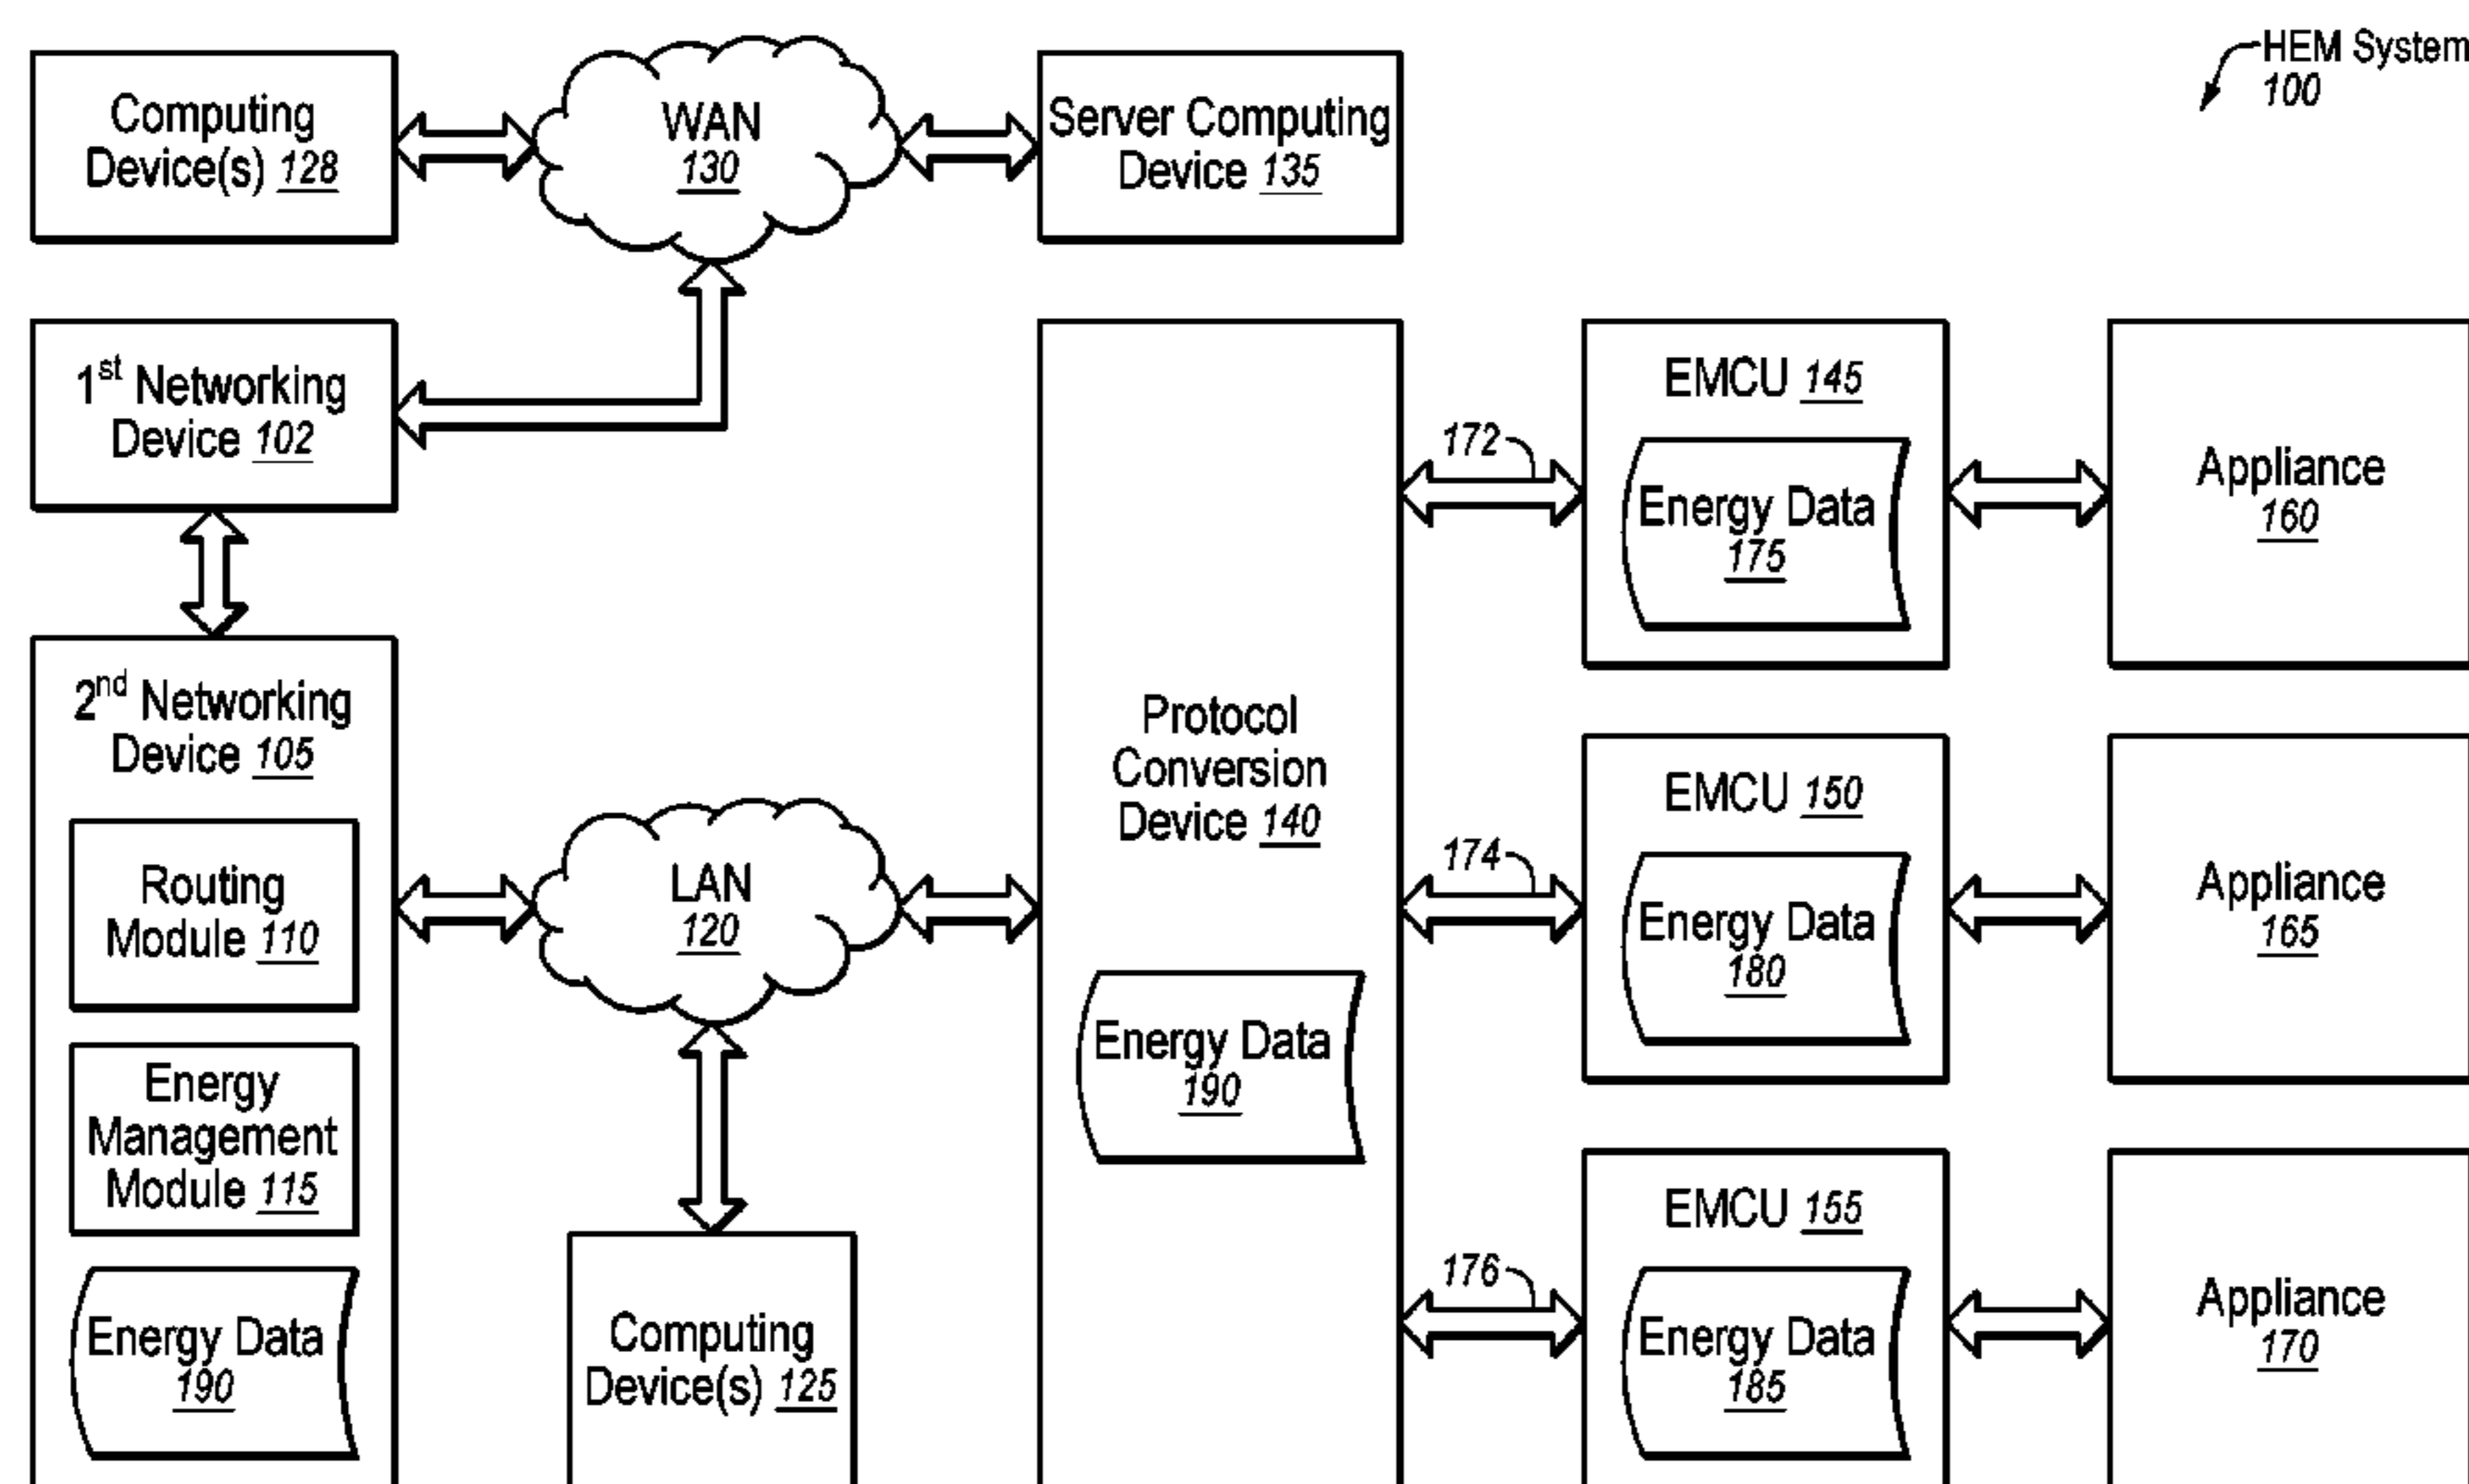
HEM System 100

Computing Device(s) 128

WAN 130

Server Computing Device 135

1$^{st}$ Networking Device 102

Protocol Conversion Device 140

Energy Data 190

172

EMCU 145

Energy Data 175

Appliance 160

2$^{nd}$ Networking Device 105

Routing Module 110

Energy Management Module 115

Energy Data 190

LAN 120

Computing Device(s) 125

174

EMCU 150

Energy Data 180

Appliance 165

176

EMCU 155

Energy Data 185

Appliance 170